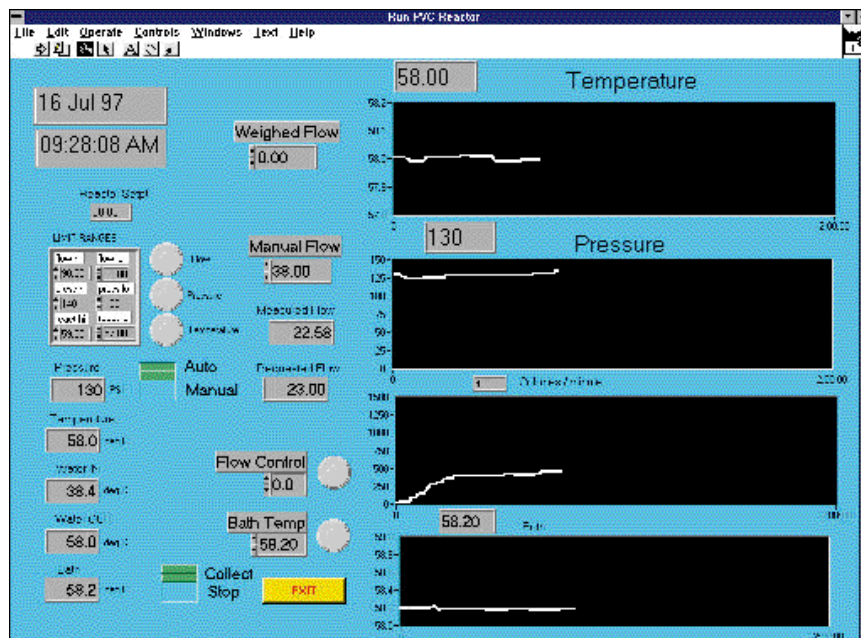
Run PVC Reactor

File Edit Operate Controls Windows Text Help

16 Jul 97

09:28:08 AM

Weighed Flow

0.00

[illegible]

0.00

UNIT RANGES

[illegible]

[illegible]

Flow

Pressure

Temperature

Manual Flow

38.00

Measured Flow

22.58

Pressure

130 psi

Auto

Manual

Requested Flow

23.00

Temperature

58.0 deg C

Water In

38.4 deg C

Water Out

58.0 deg C

Bath

58.2 deg C

Flow Control

0.0

Bath Temp

58.20

Collect

Stop

EXIT

58.00

Temperature

58.2

58.1

58.0

57.9

57.8

0

200.00

130

Pressure

150

125

100

75

50

25

0

0

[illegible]

200.00

1500

1250

1000

750

500

250

0

0

58.20

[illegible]

100

58.8

58.6

58.5

58.4

58.2

58.0

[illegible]